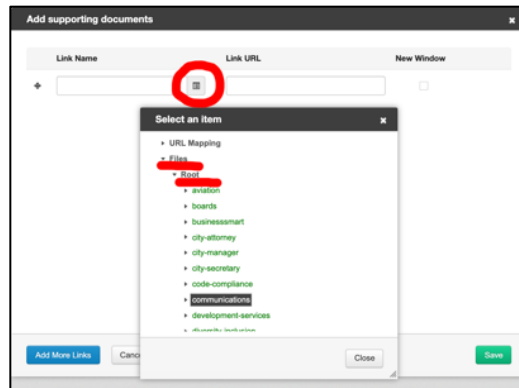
Add supporting documents

×

Link Name

Link URL

New Window

Select an item

×

URL Mapping

Files

Root

aviation

boards

businesssmart

city-attorney

city-manager

city-secretary

code-compliance

communications

development-services

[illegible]

Add More Links

Canc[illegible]

Close

Save